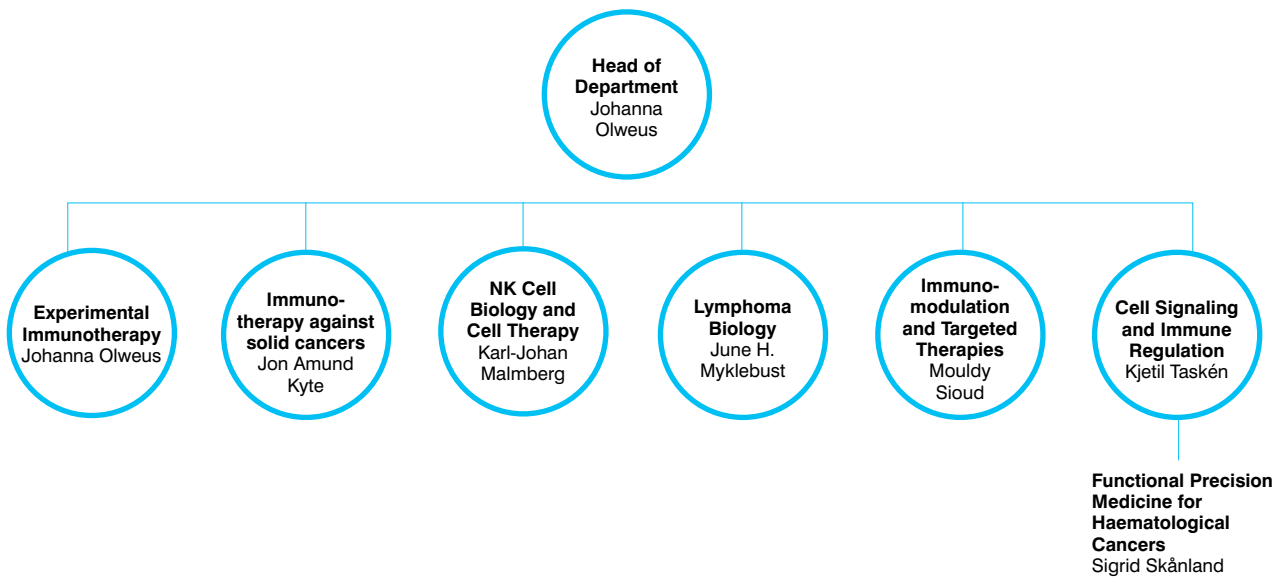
Head of Department
Johanna Olweus

Experimental Immunotherapy
Johanna Olweus

Immunotherapy against solid cancers
Jon Amund Kyte

NK Cell Biology and Cell Therapy
Karl-Johan Malmberg

Lymphoma Biology
June H. Myklebust

Immunomodulation and Targeted Therapies
Mouldy Sioud

Cell Signaling and Immune Regulation
Kjetil Taskén

Functional Precision Medicine for Haematological Cancers
Sigrid Skånland